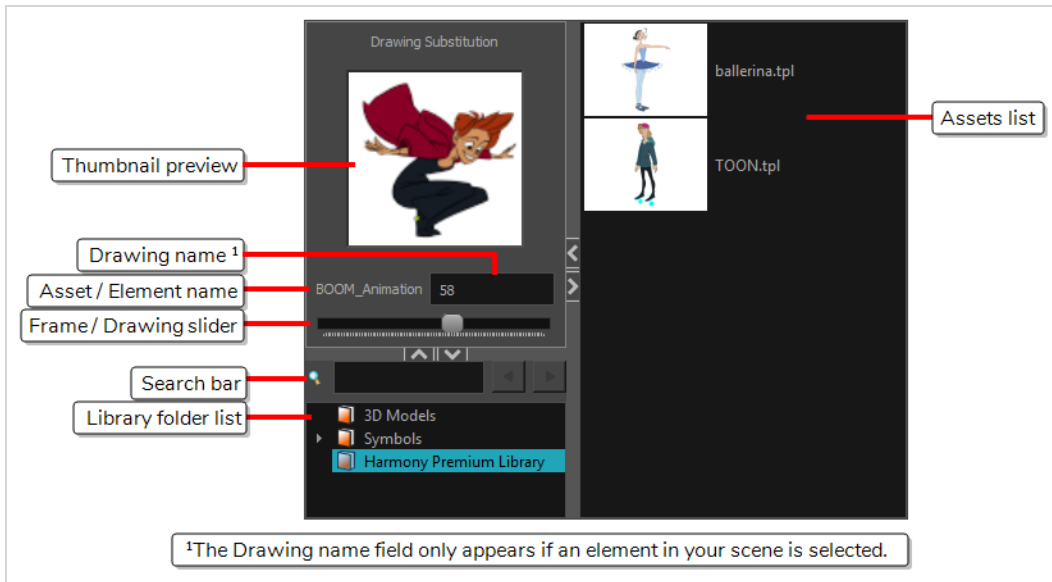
Drawing Substitution

Thumbnail preview

Drawing name ¹

Asset / Element name

BOOM_Animation

58

Frame / Drawing slider

Search bar

Library folder list

3D Models

Symbols

Harmony Premium Library

ballerina.tpl

TOON.tpl

Assets list

¹The Drawing name field only appears if an element in your scene is selected.